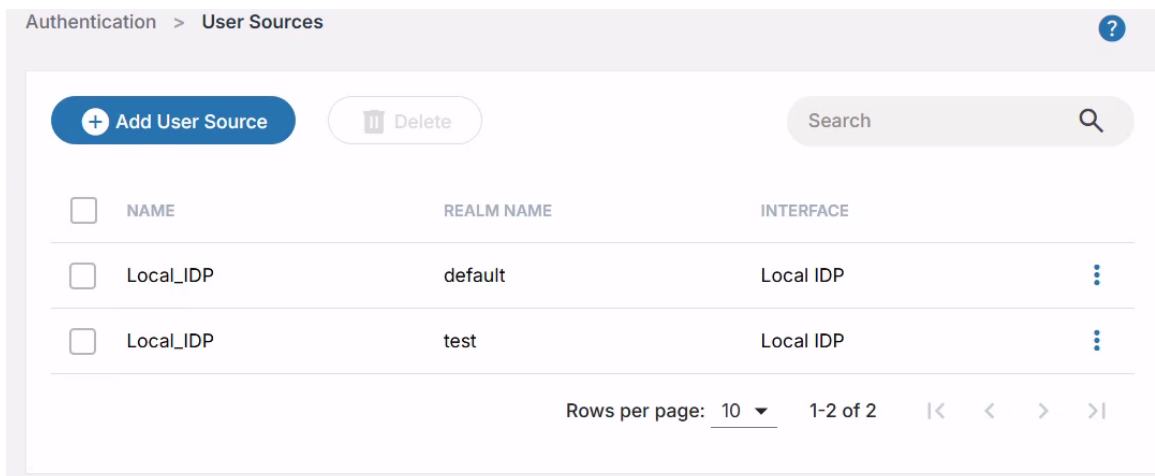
Authentication > User Sources

?

Add User Source

Delete

Search

| NAME | REALM NAME | INTERFACE |
|---|---|---|
| Local_IDP | default | Local IDP |
| Local_IDP | test | Local IDP |

Rows per page: 10

1-2 of 2